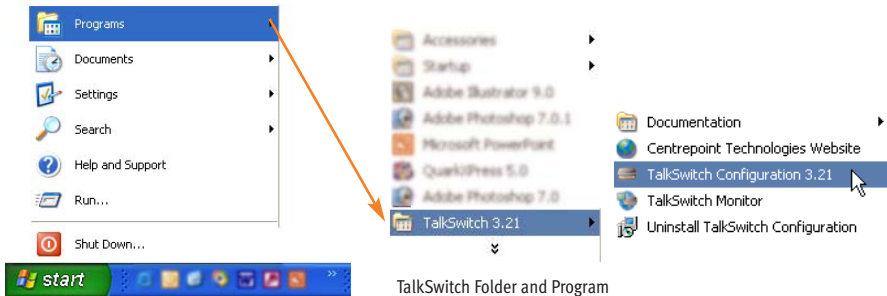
Programs
Documents
Settings
Search
Help and Support
Run...
Shut Down...
start

Accessories
Startup
Adobe Illustrator 9.0
Adobe Photoshop 7.0.1
Microsoft PowerPoint
QuarkXPress 5.0
Adobe Photoshop 7.0
TalkSwitch 3.21

Documentation
Centrepoint Technologies Website
TalkSwitch Configuration 3.21
TalkSwitch Monitor
Uninstall TalkSwitch Configuration

TalkSwitch Folder and Program